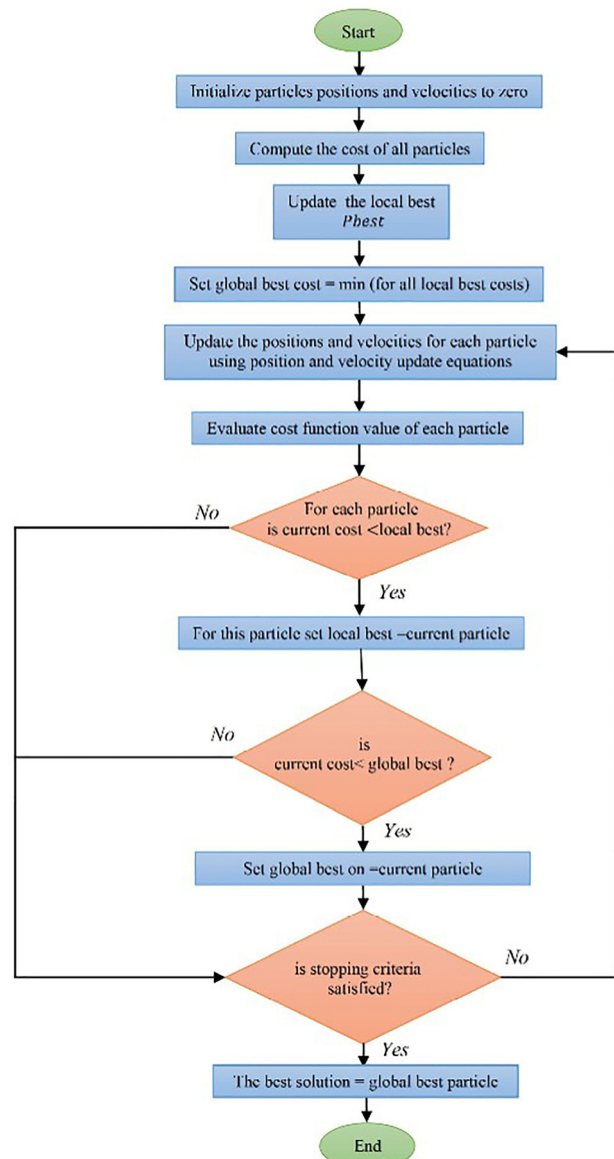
Start

Initialize particles positions and velocities to zero

Compute the cost of all particles

Update the local best
*Pbest*

Set global best cost = min (for all local best costs)

Update the positions and velocities for each particle using position and velocity update equations

Evaluate cost function value of each particle

For each particle is current cost <local best?

No

Yes

For this particle set local best –current particle

is current cost< global best ?

No

Yes

Set global best on =current particle

is stopping criteria satisfied?

No

Yes

The best solution = global best particle

End